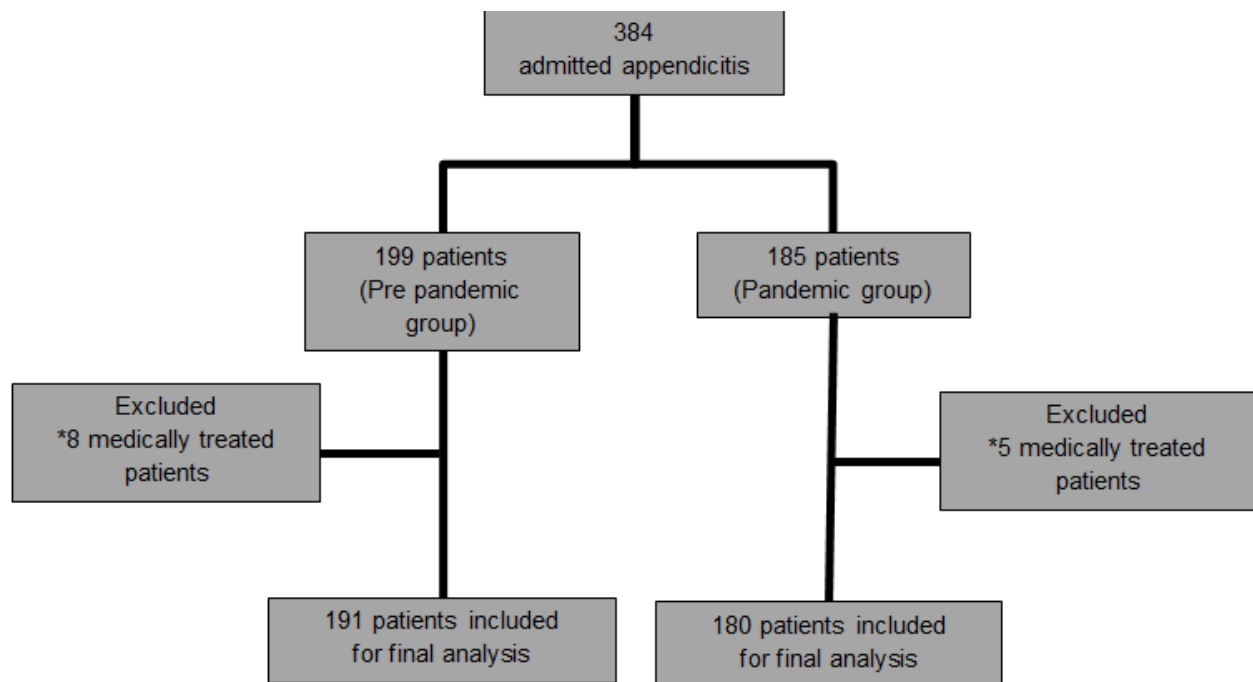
384
admitted appendicitis

199 patients
(Pre pandemic group)

185 patients
(Pandemic group)

Excluded
*8 medically treated patients

Excluded
*5 medically treated patients

191 patients included for final analysis

180 patients included for final analysis